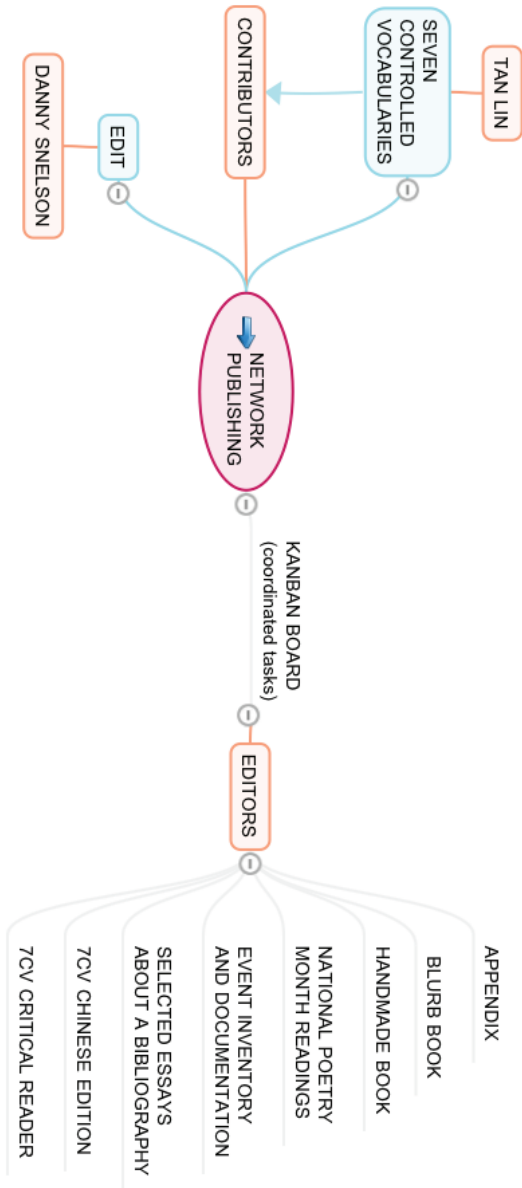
DANNY SNELSON

EDIT

CONTRIBUTORS

SEVEN CONTROLLED VOCABULARIES

TAN LIN

NETWORK PUBLISHING

KANBAN BOARD (coordinated tasks)

EDITORS

APPENDIX

BLURB BOOK

HANDMADE BOOK

NATIONAL POETRY MONTH READINGS

EVENT INVENTORY AND DOCUMENTATION

SELECTED ESSAYS ABOUT A BIBLIOGRAPHY

7CV CHINESE EDITION

7CV CRITICAL READER